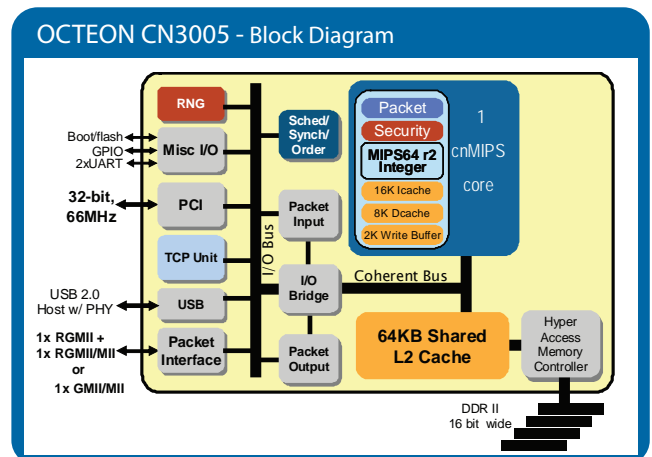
OCTEON CN3005 - Block Diagram

RNG

Boot/flash
GPIO
2xUART

Misc I/O

32-bit,
66MHz

PCI

TCP Unit

USB 2.0
Host w/ PHY

USB

1x RGMII +
1x RGMII/MII
or
1x GMII/MII

Packet
Interface

I/O Bus

Sched/
Synch/
Order

Packet
Input

I/O
Bridge

Packet
Output

Packet
Security
MIPS64 r2
Integer
16K Icache
8K Dcache
2K Write Buffer

1
cnMIPS
core

Coherent Bus

64KB Shared
L2 Cache

Hyper
Access
Memory
Controller

DDR II
16 bit wide